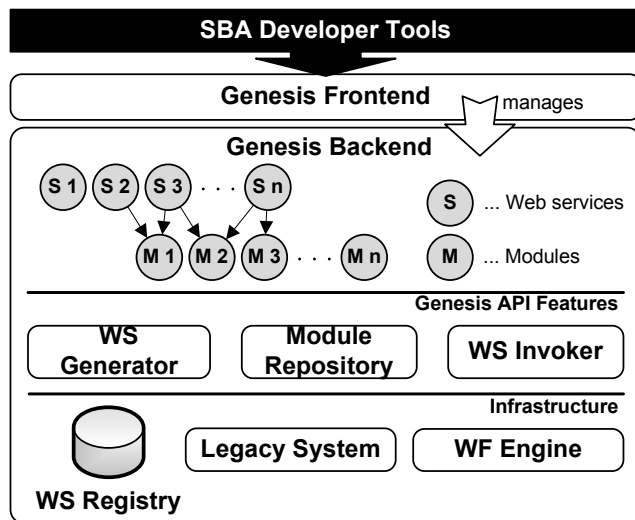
SBA Developer Tools

Genesis Frontend

manages

Genesis Backend

S 1 S 2 S 3 . . . S n

M 1 M 2 M 3 . . . M n

S ... Web services

M ... Modules

Genesis API Features

WS Generator

Module Repository

WS Invoker

Infrastructure

Legacy System

WF Engine

WS Registry